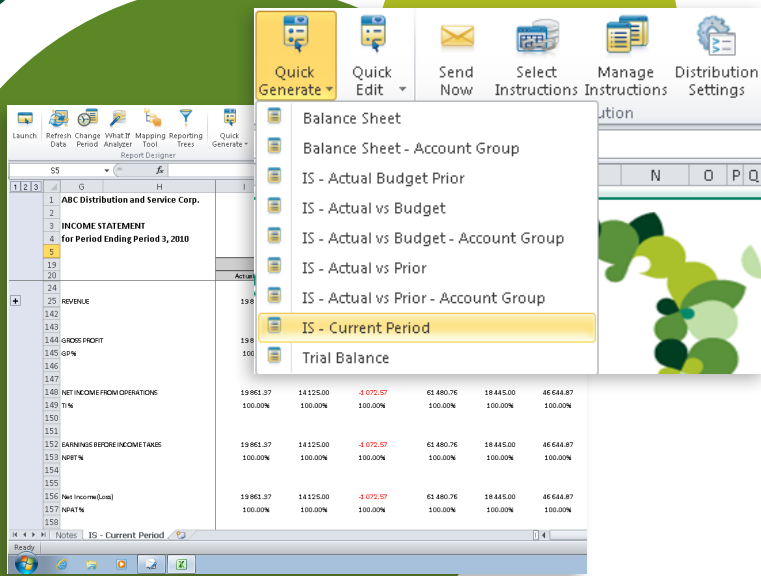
Quick Generate ▾

Quick Edit ▾

Send Now

Select Instructions

Manage Instructions

Distribution Settings

ution

Balance Sheet

Balance Sheet - Account Group

IS - Actual Budget Prior

IS - Actual vs Budget

IS - Actual vs Budget - Account Group

IS - Actual vs Prior

IS - Actual vs Prior - Account Group

IS - Current Period

Trial Balance

Launch | Refresh Data | Change Period | What If Analyzer | Mapping Tool | Reporting Trees | Quick Generate ▾

Report Designer

S5

fx

1 2 3

G H I

N O P Q

1 ABC Distribution and Service Corp.

2

3 INCOME STATEMENT

4 for Period Ending Period 3, 2010

5

19

20 Actua

24

25 REVENUE 19 8

142

143

144 GROSS PROFIT 19 8

145 GP% 10

146

147

148 NET INCOME FROM OPERATIONS 19 861.37 14 125.00 -1 072.57 61 480.76 18 445.00 46 644.87

149 TI% 100.00% 100.00% 100.00% 100.00% 100.00% 100.00%

150

151

152 EARNINGS BEFORE INCOME TAXES 19 861.37 14 125.00 -1 072.57 61 480.76 18 445.00 46 644.87

153 NPBT% 100.00% 100.00% 100.00% 100.00% 100.00% 100.00%

154

155

156 Net Income (Loss) 19 861.37 14 125.00 -1 072.57 61 480.76 18 445.00 46 644.87

157 NPAT% 100.00% 100.00% 100.00% 100.00% 100.00% 100.00%

158

Notes | IS - Current Period

Ready